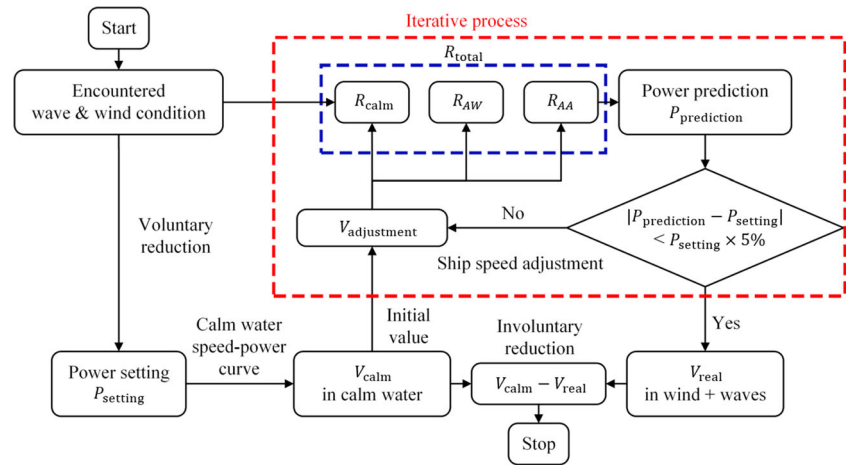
Start

Encountered wave & wind condition

Iterative process

$R_{\text{total}}$

$R_{\text{calm}}$

$R_{AW}$

$R_{AA}$

Power prediction $P_{\text{prediction}}$

Voluntary reduction

$V_{\text{adjustment}}$

No

$|P_{\text{prediction}} - P_{\text{setting}}| < P_{\text{setting}} \times 5\%$

Ship speed adjustment

Yes

Calm water speed-power curve

Initial value

Involuntary reduction

Power setting $P_{\text{setting}}$

$V_{\text{calm}}$ in calm water

$V_{\text{calm}} - V_{\text{real}}$

$V_{\text{real}}$ in wind + waves

Stop